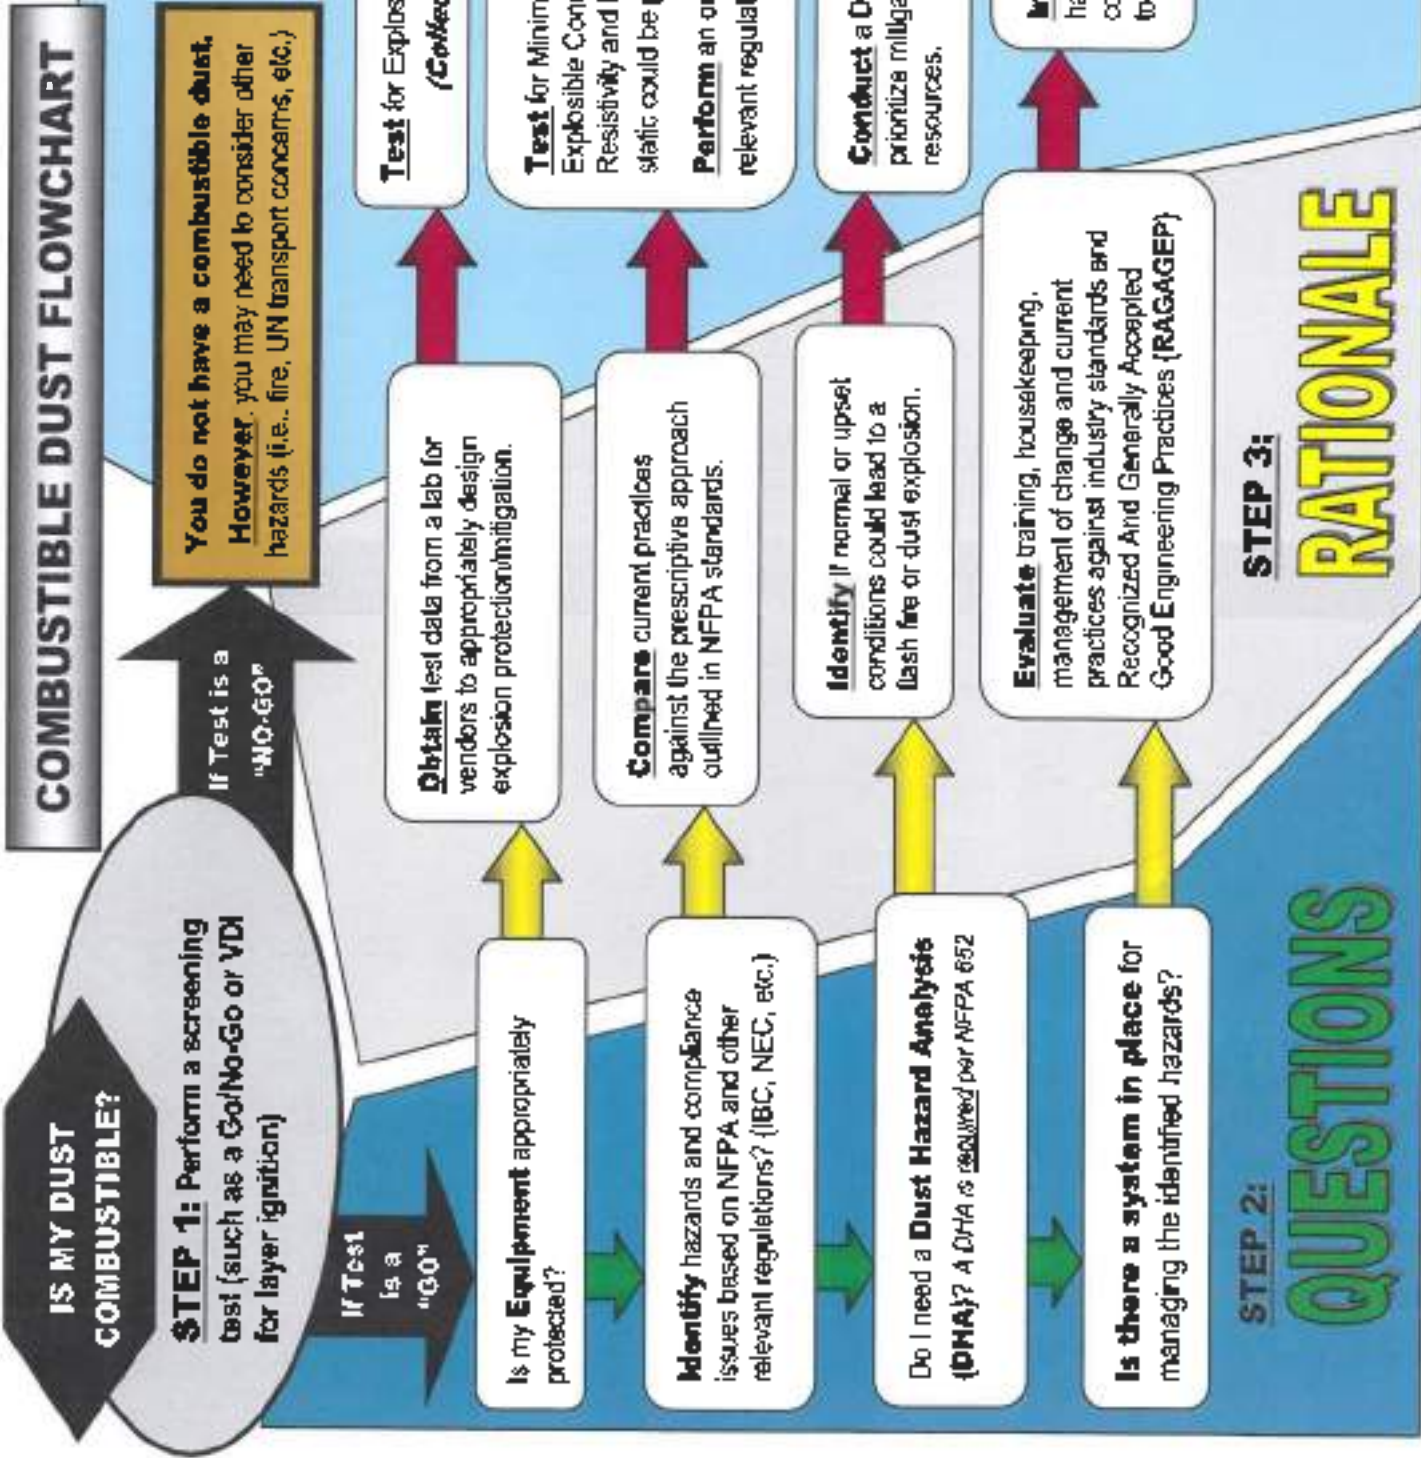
COMBUSTIBLE DUST FLOWCHART

IS MY DUST COMBUSTIBLE?

STEP 1: Perform a screening test (such as a Go/No-Go or VDI for layer ignition)

If Test is a "NO-GO"

You do not have a combustible dust. However, you may need to consider other hazards (i.e., fire, UN transport concerns, etc.)

If Test is a "GO"

STEP 2: QUESTIONS

Is my Equipment appropriately protected?

Identify hazards and compliance issues based on NFPA and other relevant regulations? (IBC, NEC, etc.)

Do I need a Dust Hazard Analysis (DHA)? A DHA is required per NFPA 652

Is there a system in place for managing the identified hazards?

STEP 3: RATIONALE

Obtain test data from a lab for vendors to appropriately design explosion protection/mitigation.

Compare current practices against the prescriptive approach outlined in NFPA standards.

Identify if normal or upset conditions could lead to a flash fire or dust explosion.

Evaluate training, housekeeping, management of change and current practices against industry standards and Recognized And Generally Accepted Good Engineering Practices (RAGAGEP)

Test for Explos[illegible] (Collec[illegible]

Test for Minim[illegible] Explosible Con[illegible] Resistivity and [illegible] static could be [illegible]

Perform an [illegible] relevant regula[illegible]

Conduct a D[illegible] prioritize mitiga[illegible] resources.

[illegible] ha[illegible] co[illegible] to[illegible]